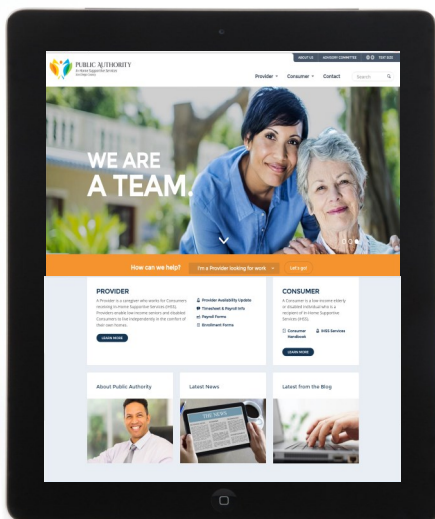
PUBLIC AUTHORITY
for In-Home Supportive Services
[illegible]

ABOUT US | ADVISORY COMMITTEE | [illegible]

Provider | Consumer | Contact | Search

WE ARE A TEAM.

How can we help? | I'm a Provider looking for work | Let's go!

PROVIDER

A Provider is a caregiver who works for Consumers receiving In-Home Supportive Services (IHSS). Providers enable low-income seniors and disabled Consumers to live independently in the comfort of their own homes.

LEARN MORE

Provider Availability Update
Timesheet & Payroll Info
Payroll Forms
Enrollment Forms

CONSUMER

A Consumer is a low-income elderly or disabled individual who is a recipient of In-Home Supportive Services (IHSS).

Consumer Handbook
IHSS Services

LEARN MORE

About Public Authority

Latest News

Latest from the Blog

THE NEWS